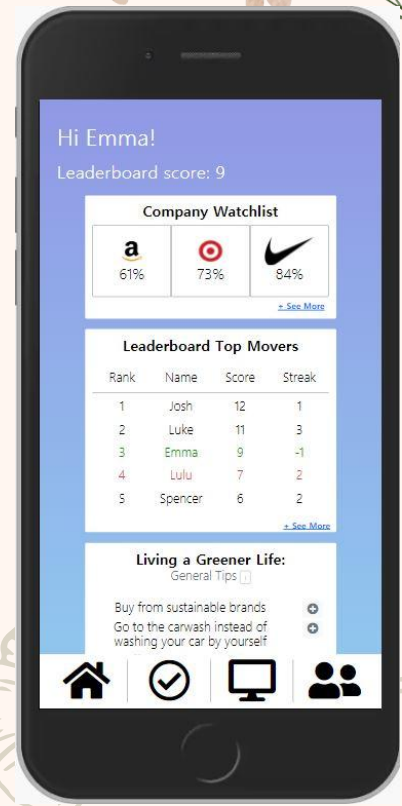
Hi Emma!

Leaderboard score: 9

Company Watchlist

| a | ⊙ | |
|---|---|---|
| 61% | 73% | 84% |

+ See More

Leaderboard Top Movers

| Rank | Name | Score | Streak |
|---|---|---|---|
| 1 | Josh | 12 | 1 |
| 2 | Luke | 11 | 3 |
| 3 | Emma | 9 | -1 |
| 4 | Lulu | 7 | 2 |
| 5 | Spencer | 6 | 2 |

+ See More

Living a Greener Life:
General Tips

Buy from sustainable brands

Go to the carwash instead of washing your car by yourself